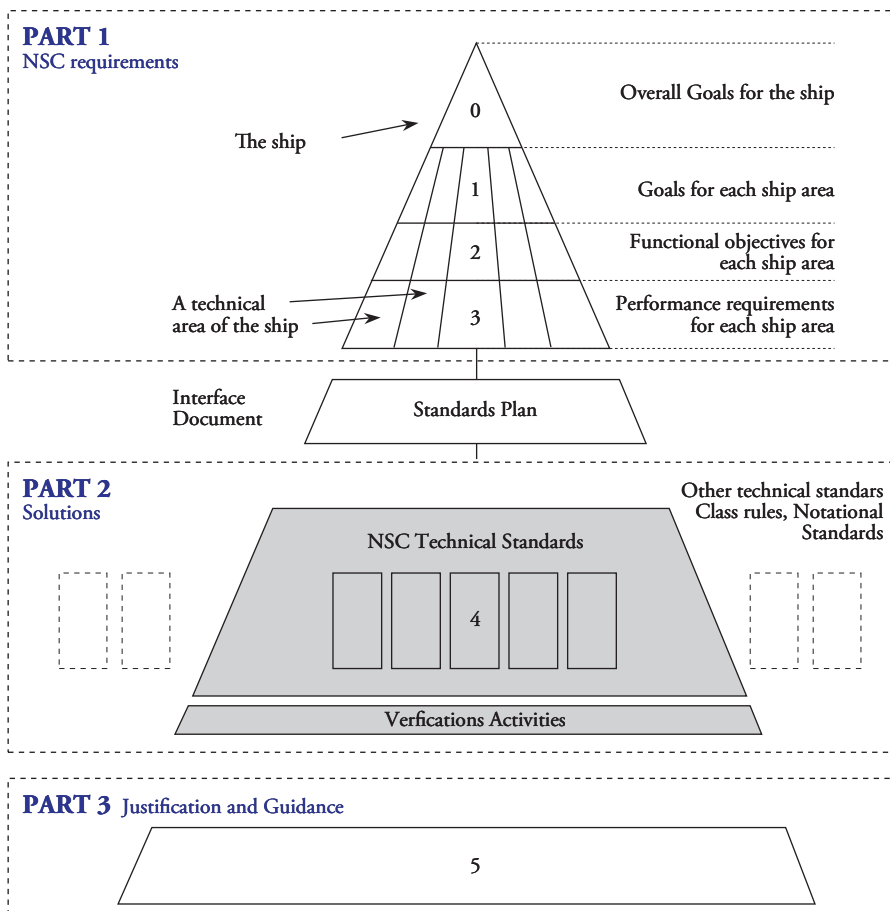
PART 1
NSC requirements

0
Overall Goals for the ship
The ship
1
Goals for each ship area
2
Functional objectives for each ship area
A technical area of the ship
3
Performance requirements for each ship area

Interface Document
Standards Plan

PART 2
Solutions
Other technical standars Class rules, Notational Standards
NSC Technical Standards
4
Verfications Activities

PART 3 Justification and Guidance
5